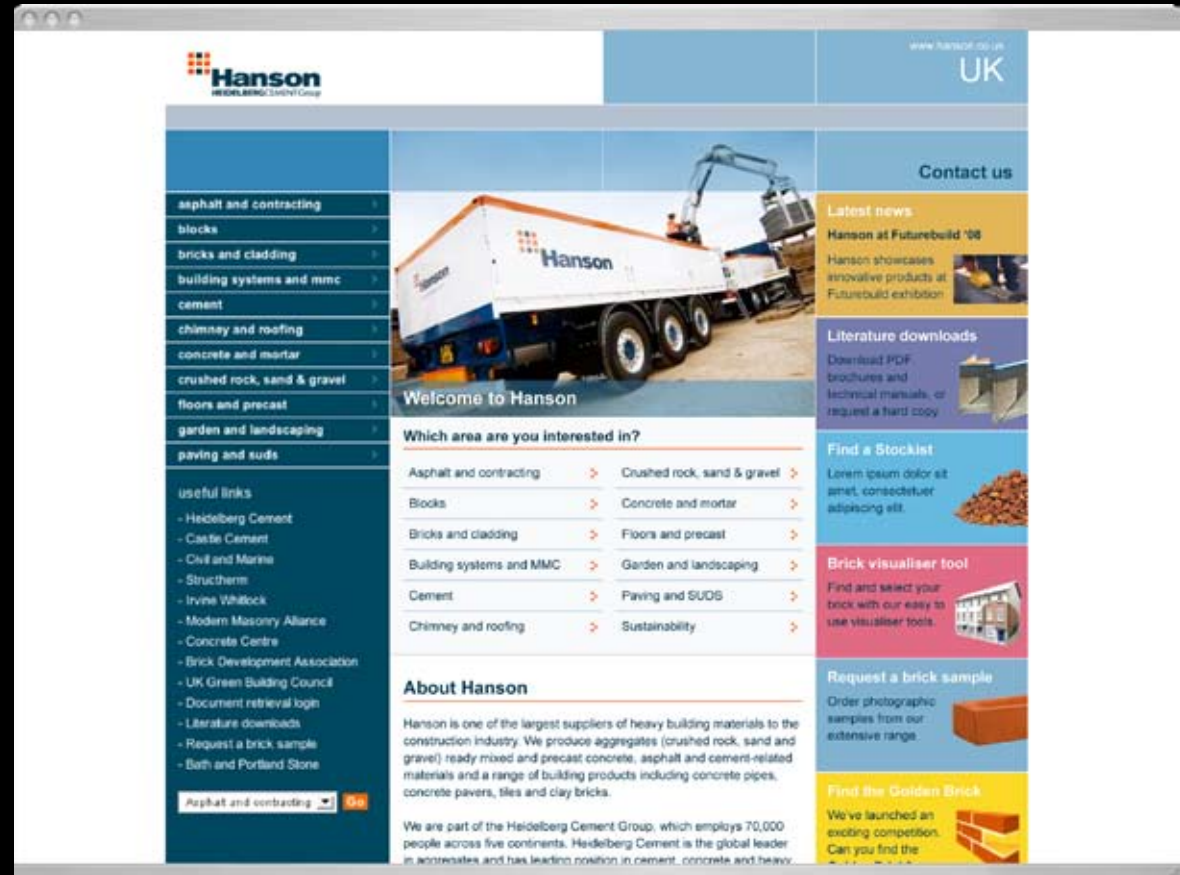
Hanson
HEIDELBERGCEMENT Group

www.hanson.co.uk
UK

Contact us

asphalt and contracting
blocks
bricks and cladding
building systems and mmc
cement
chimney and roofing
concrete and mortar
crushed rock, sand & gravel
floors and precast
garden and landscaping
paving and suds

useful links
- Heidelberg Cement
- Castle Cement
- Civil and Marine
- Structherm
- Irvine Whitlock
- Modern Masonry Alliance
- Concrete Centre
- Brick Development Association
- UK Green Building Council
- Document retrieval login
- Literature downloads
- Request a brick sample
- Bath and Portland Stone

Asphalt and contracting
Go

Hanson

Welcome to Hanson

Which area are you interested in?

| Asphalt and contracting | Crushed rock, sand & gravel |
|---|---|
| Blocks | Concrete and mortar |
| Bricks and cladding | Floors and precast |
| Building systems and MMC | Garden and landscaping |
| Cement | Paving and SUDS |
| Chimney and roofing | Sustainability |

About Hanson

Hanson is one of the largest suppliers of heavy building materials to the construction industry. We produce aggregates (crushed rock, sand and gravel) ready mixed and precast concrete, asphalt and cement-related materials and a range of building products including concrete pipes, concrete pavers, tiles and clay bricks.

We are part of the Heidelberg Cement Group, which employs 70,000 people across five continents. Heidelberg Cement is the global leader in aggregates and has leading position in cement, concrete and heavy

Latest news
Hanson at Futurebuild '08
Hanson showcases innovative products at Futurebuild exhibition

Literature downloads
Download PDF brochures and technical manuals, or request a hard copy

Find a Stockist
Lorem ipsum dolor sit amet, consectetuer adipiscing elit.

Brick visualiser tool
Find and select your brick with our easy to use visualiser tools.

Request a brick sample
Order photographic samples from our extensive range

Find the Golden Brick
We've launched an exciting competition. Can you find the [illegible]